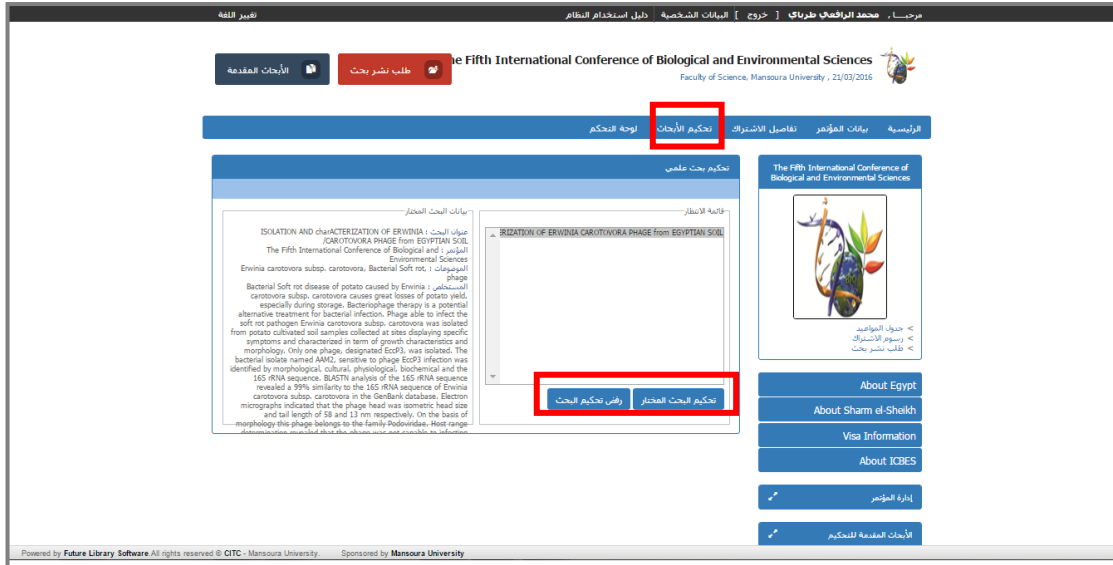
مرحبـــا ، محمد الرافعي طرباي [ خروج ] البيانات الشخصية دليل استخدام النظام
تغيير اللغة

he Fifth International Conference of Biological and Environmental Sciences
Faculty of Science, Mansoura University , 21/03/2016

طلب نشر بحث
الأبحاث المقدمة

الرئيسية بيانات المؤتمر تفاصيل الاشتراك تحكيم الأبحاث لوحة التحكم

تحكيم بحث علمي

قائمة الانتظار
RIZATION OF ERWINIA CAROTOVORA PHAGE from EGYPTIAN SOIL

تحكيم البحث المختار رفض تحكيم البحث

بيانات البحث المختار
عنوان البحث : ISOLATION AND charACTERIZATION OF ERWINIA CAROTOVORA PHAGE from EGYPTIAN SOIL/
المؤتمر : The Fifth International Conference of Biological and Environmental Sciences
الموضوعات : Erwinia carotovora subsp. carotovora, Bacterial Soft rot, phage
المستخلص : Bacterial Soft rot disease of potato caused by Erwinia carotovora subsp. carotovora causes great losses of potato yield, especially during storage. Bacteriophage therapy is a potential alternative treatment for bacterial infection. Phage able to infect the soft rot pathogen Erwinia carotovora subsp. carotovora was isolated from potato cultivated soil samples collected at sites displaying specific symptoms and characterized in term of growth characteristics and morphology. Only one phage, designated EccP3, was isolated. The bacterial isolate named AAM2, sensitive to phage EccP3 infection was identified by morphological, cultural, physiological, biochemical and the 16S rRNA sequence. BLASTN analysis of the 16S rRNA sequence revealed a 99% similarity to the 16S rRNA sequence of Erwinia carotovora subsp. carotovora in the GenBank database. Electron micrographs indicated that the phage head was isometric head size and tail length of 58 and 13 nm respectively. On the basis of morphology this phage belongs to the family Podoviridae. Host range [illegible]

The Fifth International Conference of Biological and Environmental Sciences

جدول المواعيد
رسوم الاشتراك
طلب نشر بحث

About Egypt
About Sharm el-Sheikh
Visa Information
About ICBES

إدارة المؤتمر

الأبحاث المقدمة للتحكيم

Powered by Future Library Software All rights reserved © CITC - Mansoura University. Sponsored by Mansoura University